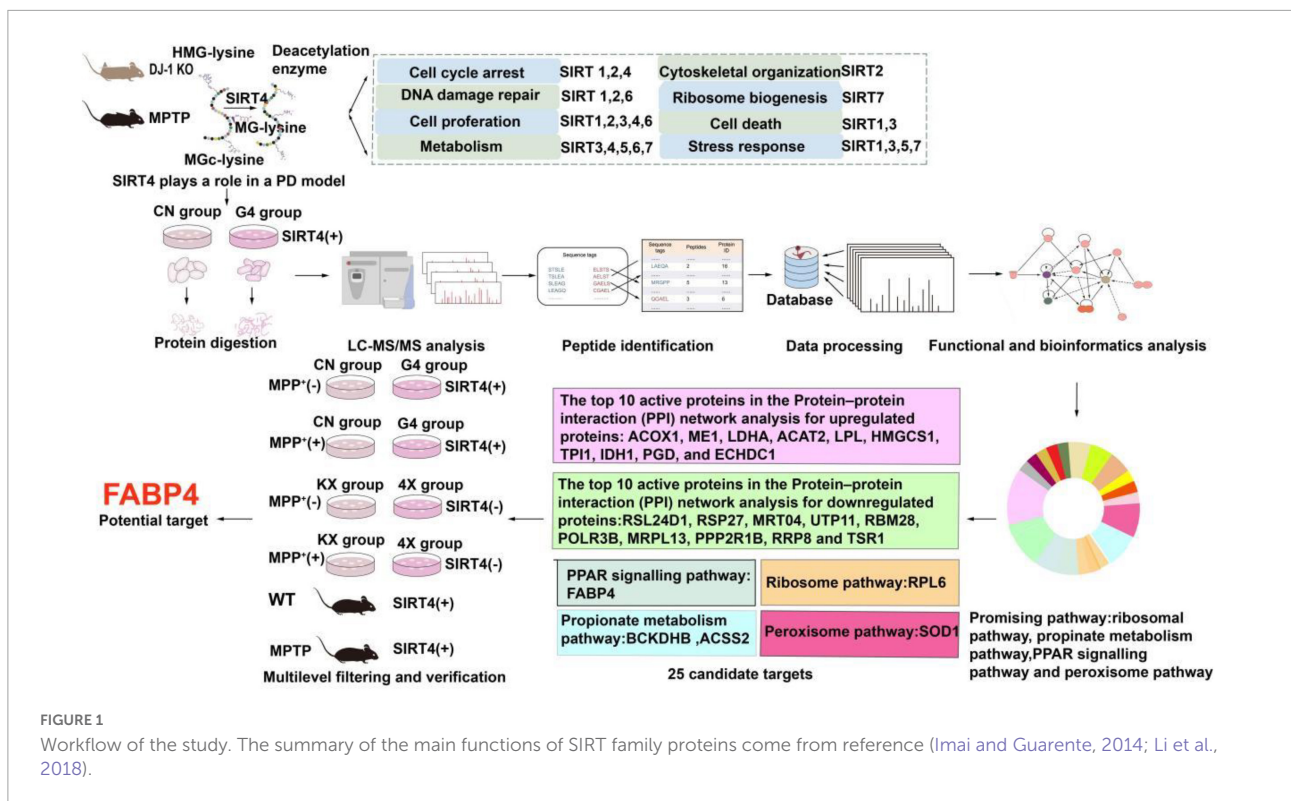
DJ-1 KO
MPTP
HMG-lysine
Deacetylation enzyme
SIRT4
MG-lysine
MGc-lysine
SIRT4 plays a role in a PD model

| Cell cycle arrest | SIRT 1,2,4 | Cytoskeletal organization | SIRT2 |
|---|---|---|---|
| DNA damage repair | SIRT 1,2,6 | Ribosome biogenesis | SIRT7 |
| Cell proferation | SIRT1,2,3,4,6 | Cell death | SIRT1,3 |
| Metabolism | SIRT3,4,5,6,7 | Stress response | SIRT1,3,5,7 |

CN group
G4 group
SIRT4(+)

Sequence tags
STSLE
TSLEA
SLEAQ
LEAQG
ELSTS
AELST
QAELS
GQAEL

| Sequence tags | Peptides | Protein ID |
|---|---|---|
| LAEQA | 2 | 16 |
| MRQPP | 5 | 13 |
| QGAEL | 3 | 6 |

Database

Protein digestion
LC-MS/MS analysis
Peptide identification
Data processing
Functional and bioinformatics analysis

CN group G4 group
MPP⁺(-) SIRT4(+)
CN group G4 group
MPP⁺(+) SIRT4(+)
KX group 4X group
MPP⁺(-) SIRT4(-)
KX group 4X group
MPP⁺(+) SIRT4(-)
WT SIRT4(+)
MPTP SIRT4(+)
Multilevel filtering and verification

FABP4
Potential target

The top 10 active proteins in the Protein–protein interaction (PPI) network analysis for upregulated proteins: ACOX1, ME1, LDHA, ACAT2, LPL, HMGCS1, TPI1, IDH1, PGD, and ECHDC1

The top 10 active proteins in the Protein–protein interaction (PPI) network analysis for downregulated proteins:RSL24D1, RSP27, MRT04, UTP11, RBM28, POLR3B, MRPL13, PPP2R1B, RRP8 and TSR1

PPAR signalling pathway: FABP4
Ribosome pathway:RPL6
Propionate metabolism pathway:BCKDHB ,ACSS2
Peroxisome pathway:SOD1
25 candidate targets

Promising pathway:ribosomal pathway, propinate metabolism pathway,PPAR signalling pathway and peroxisome pathway

FIGURE 1
Workflow of the study. The summary of the main functions of SIRT family proteins come from reference (Imai and Guarente, 2014; Li et al., 2018).